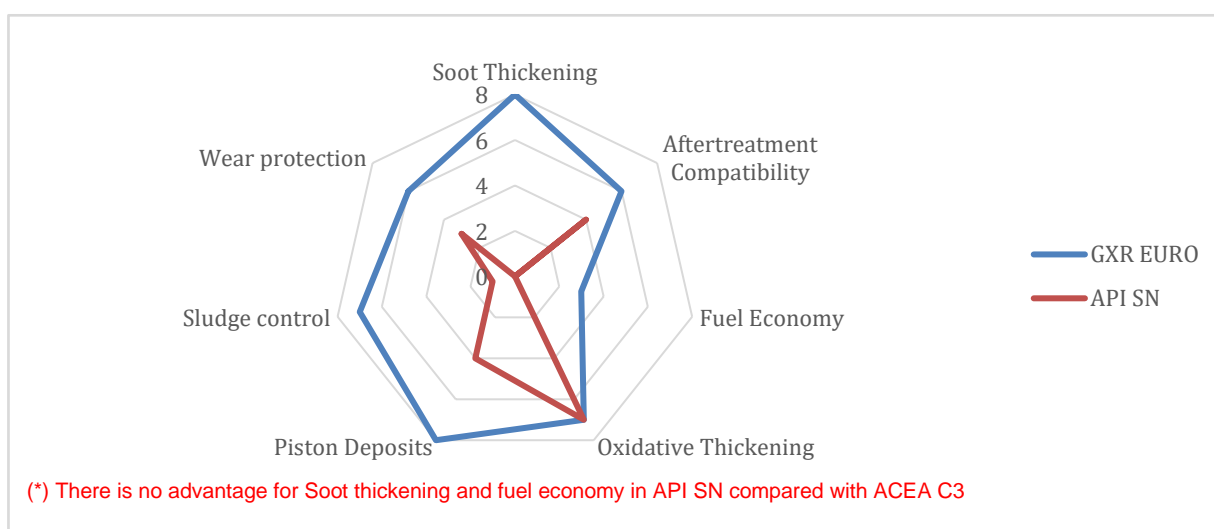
Soot Thickening
8
6
4
2
0
Aftertreatment Compatibility
Fuel Economy
Oxidative Thickening
Piston Deposits
Sludge control
Wear protection

GXR EURO
API SN

(*) There is no advantage for Soot thickening and fuel economy in API SN compared with ACEA C3